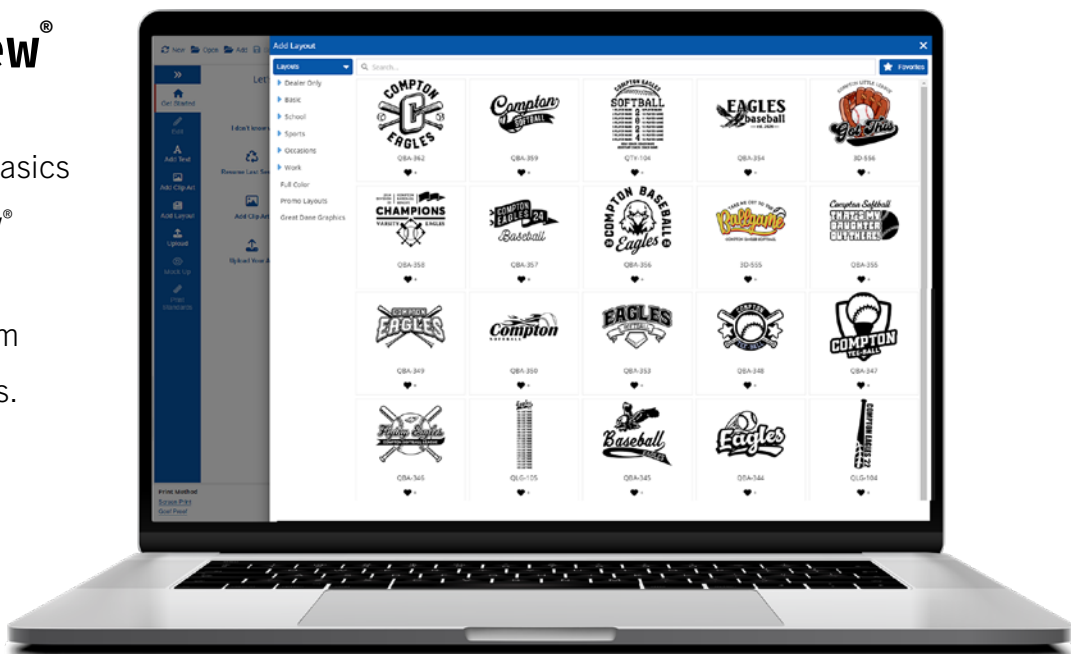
ew®

asics

®

m

s.

New Open Add

Get Started

Edit

Add Text

Add Clip Art

Add Layout

Upload

Mock Up

Print Standards

Let

I don't know

Remove Last Se

Add Clip Art

Upload Your A

Print Method
Screen Print
Cad Panel

Add Layout

Layouts

Search...

Favorites

Dealer Only

Basic

School

Sports

Occasions

Work

Full Color

Promo Layouts

Great Dane Graphics

COMPTON C EAGLES
QBA-362

Compton SOFTBALL
QBA-359

COMPTON EAGLES SOFTBALL 2024
QTY-104

EAGLES baseball
QBA-354

COMPTON LITTLE LEAGUE Got This
3D-556

CHAMPIONS VARSITY EAGLES
QBA-358

COMPTON EAGLES 24 Baseball
QBA-357

COMPTON BASEBALL Eagles
QBA-356

TAKE ME OUT TO THE Ballgame COMPTON EAGLES SOFTBALL
3D-555

Compton Softball THAT'S MY DAUGHTER OUT THERE!
QBA-355

COMPTON EAGLES
QBA-349

Compton
QBA-350

EAGLES SOFTBALL
QBA-353

COMPTON
QBA-348

COMPTON TEE-BALL
QBA-347

Flying Eagles
QBA-346

QLG-105

Baseball EAGLES
QBA-345

Eagles
QBA-344

COMPTON EAGLES 24
QLG-104